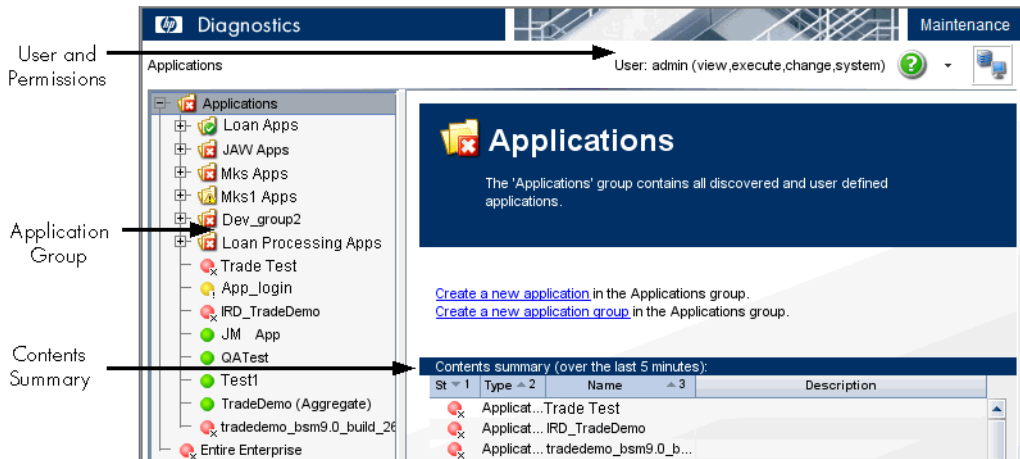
User and Permissions

Application Group

Contents Summary

hp Diagnostics

Maintenance

Applications

User: admin (view,execute,change,system)

Applications
Loan Apps
JAW Apps
Mks Apps
Mks1 Apps
Dev_group2
Loan Processing Apps
Trade Test
App_login
IRD_TradeDemo
JM App
QATest
Test1
TradeDemo (Aggregate)
tradedemo_bsm9.0_build_26
Entire Enterprise

Applications

The 'Applications' group contains all discovered and user defined applications.

Create a new application in the Applications group.
Create a new application group in the Applications group.

Contents summary (over the last 5 minutes):

| St 1 | Type 2 | Name 3 | Description |
|---|---|---|---|
| | Applicat... | Trade Test | |
| | Applicat... | IRD_TradeDemo | |
| | Applicat... | tradedemo_bsm9.0_b... | |